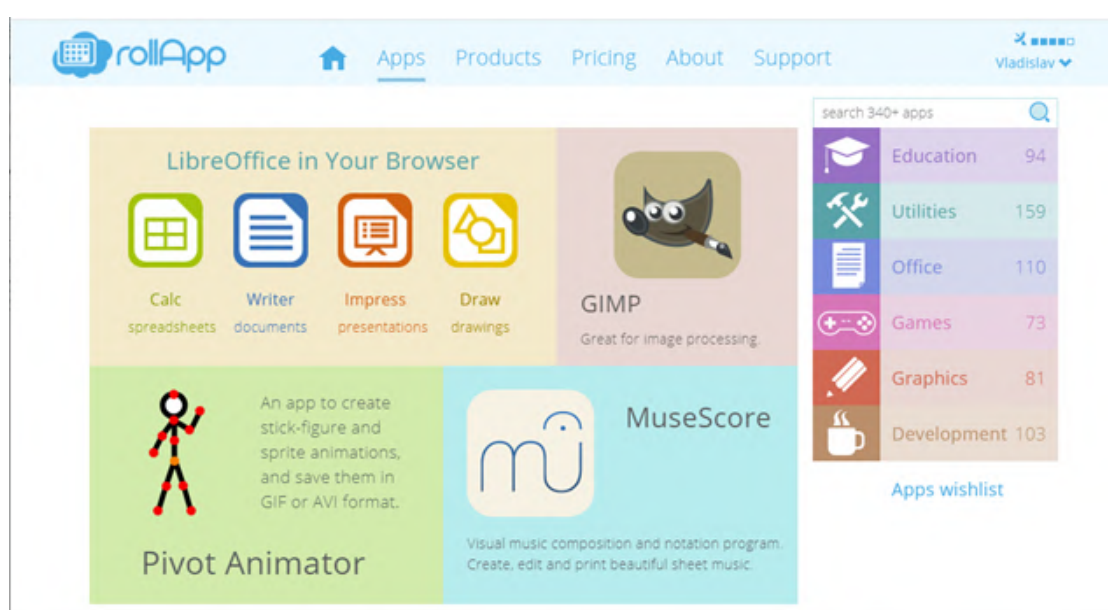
rollApp

Apps Products Pricing About Support

Vladislav

search 340+ apps

LibreOffice in Your Browser

Calc spreadsheets

Writer documents

Impress presentations

Draw drawings

GIMP

Great for image processing.

Education 94

Utilities 159

Office 110

Games 73

Graphics 81

Development 103

Apps wishlist

An app to create stick-figure and sprite animations, and save them in GIF or AVI format.

Pivot Animator

MuseScore

Visual music composition and notation program. Create, edit and print beautiful sheet music.